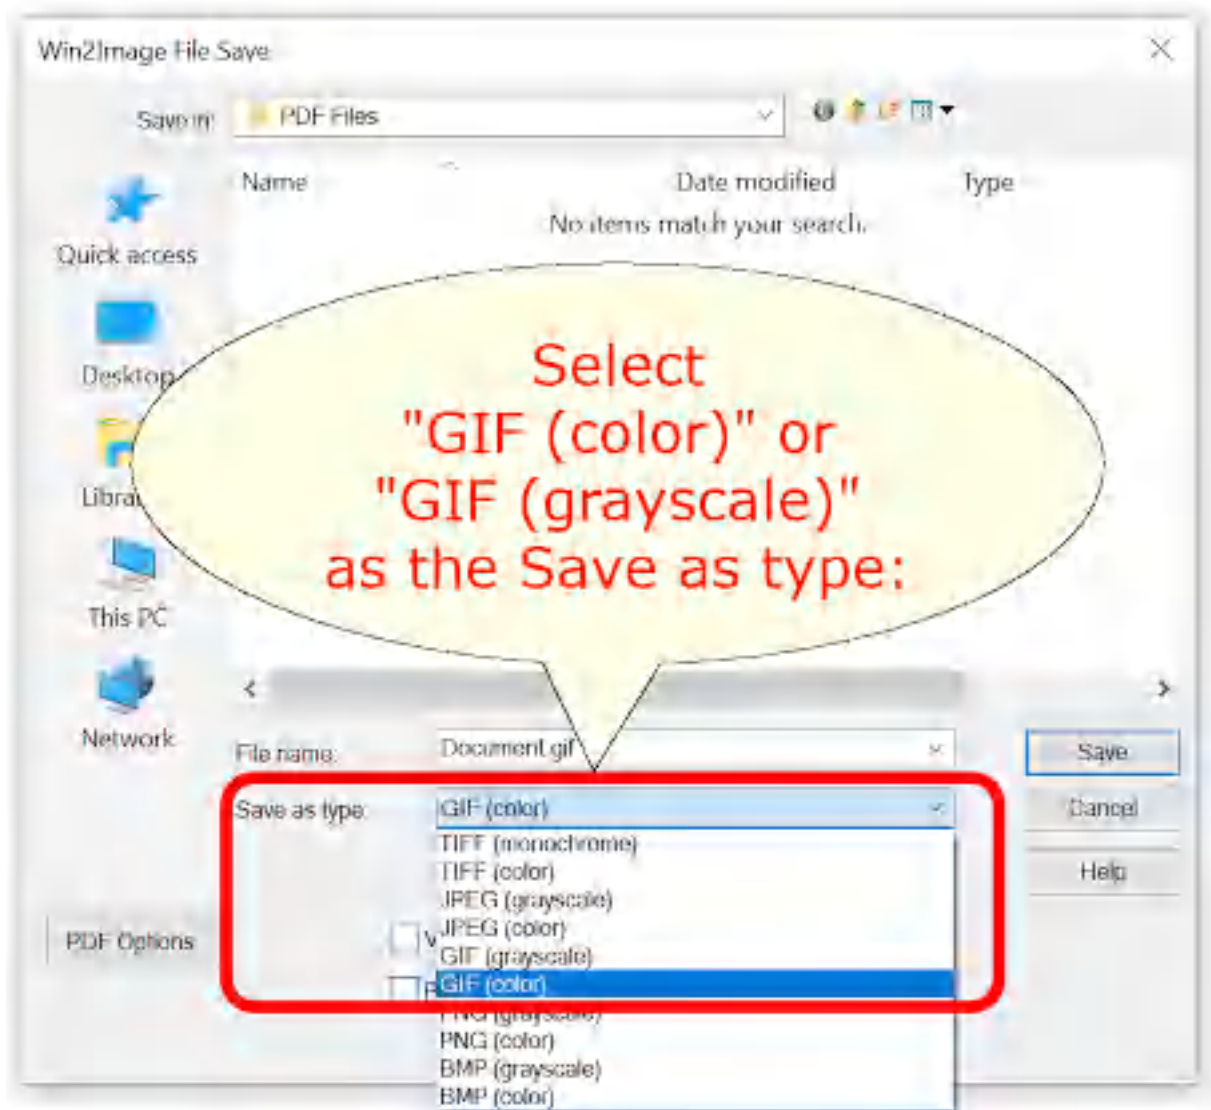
Win2Image File Save

Save in: PDF Files

Quick access

Desktop

Libra

This PC

Network

Name

Date modified

Type

No items match your search.

Select "GIF (color)" or "GIF (grayscale)" as the Save as type:

File name: Document.gif

Save as type: GIF (color)

TIFF (monochrome)
TIFF (color)
JPEG (grayscale)
JPEG (color)
GIF (grayscale)
GIF (color)
PNG (grayscale)
PNG (color)
BMP (grayscale)
BMP (color)

Save

Cancel

Help

PDF Options